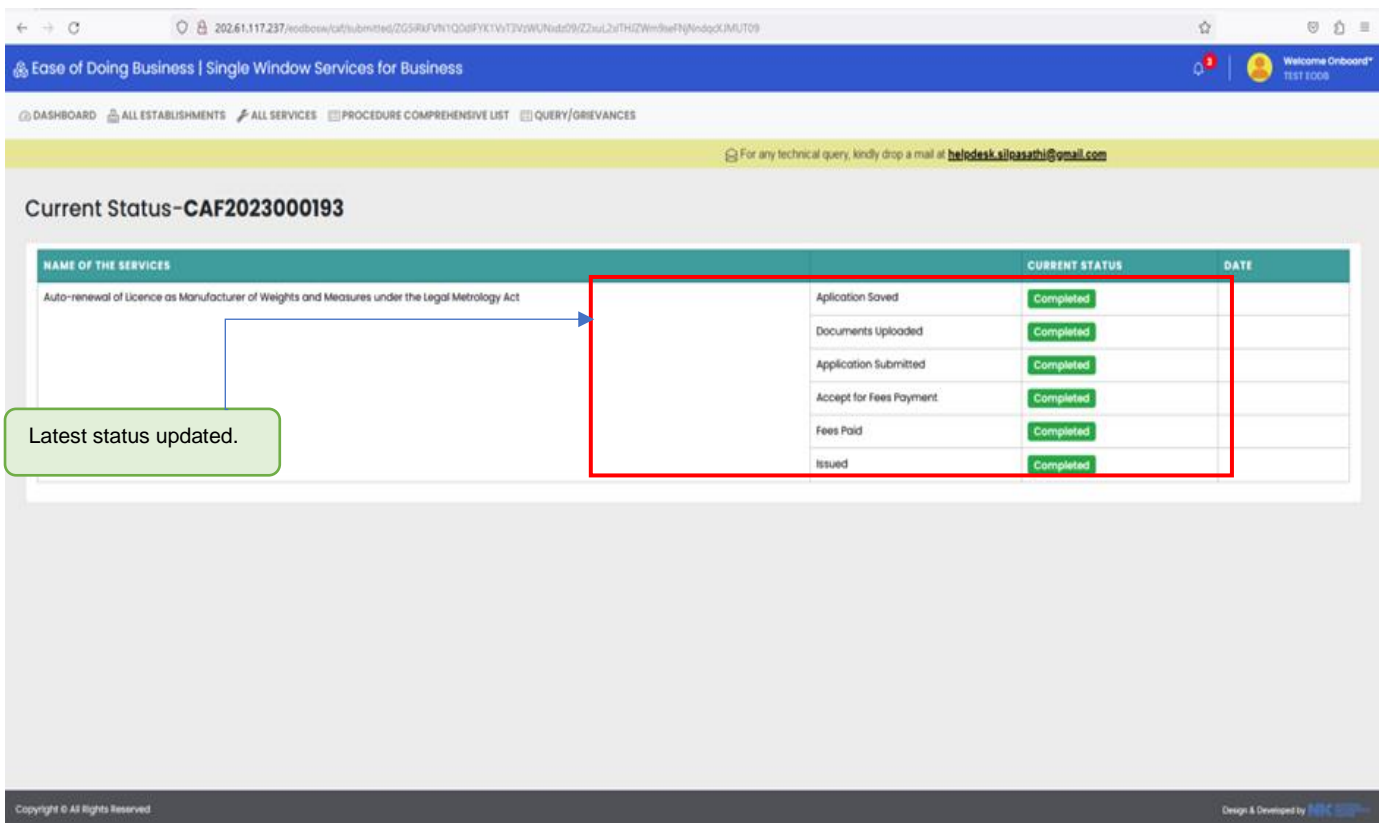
202.61.117.237/eodbosw/caf/submitted/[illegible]

Ease of Doing Business | Single Window Services for Business

3

Welcome Onboard*
TEST EODB

DASHBOARD ALL ESTABLISHMENTS ALL SERVICES PROCEDURE COMPREHENSIVE LIST QUERY/GRIEVANCES

For any technical query, kindly drop a mail at helpdesk.silpasathi@gmail.com

Current Status-**CAF2023000193**

| NAME OF THE SERVICES | | CURRENT STATUS | DATE |
|---|---|---|---|
| Auto-renewal of Licence as Manufacturer of Weights and Measures under the Legal Metrology Act | Aplication Saved | Completed | |
| | Documents Uploaded | Completed | |
| | Application Submitted | Completed | |
| | Accept for Fees Payment | Completed | |
| | Fees Paid | Completed | |
| | Issued | Completed | |

Latest status updated.

Copyright © All Rights Reserved

Design & Developed by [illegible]